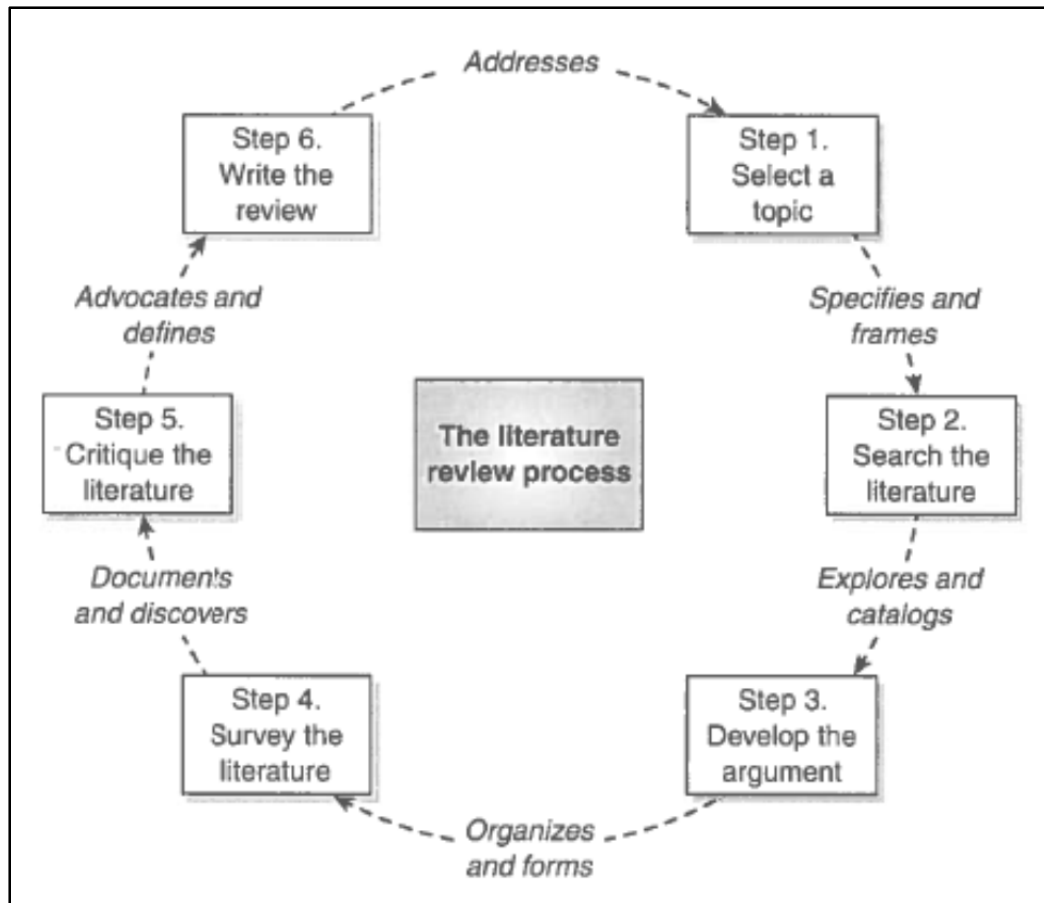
Addresses

Step 6.
Write the review

Step 1.
Select a topic

Advocates and defines

Specifies and frames

Step 5.
Critique the literature

The literature review process

Step 2.
Search the literature

Documents and discovers

Explores and catalogs

Step 4.
Survey the literature

Step 3.
Develop the argument

Organizes and forms